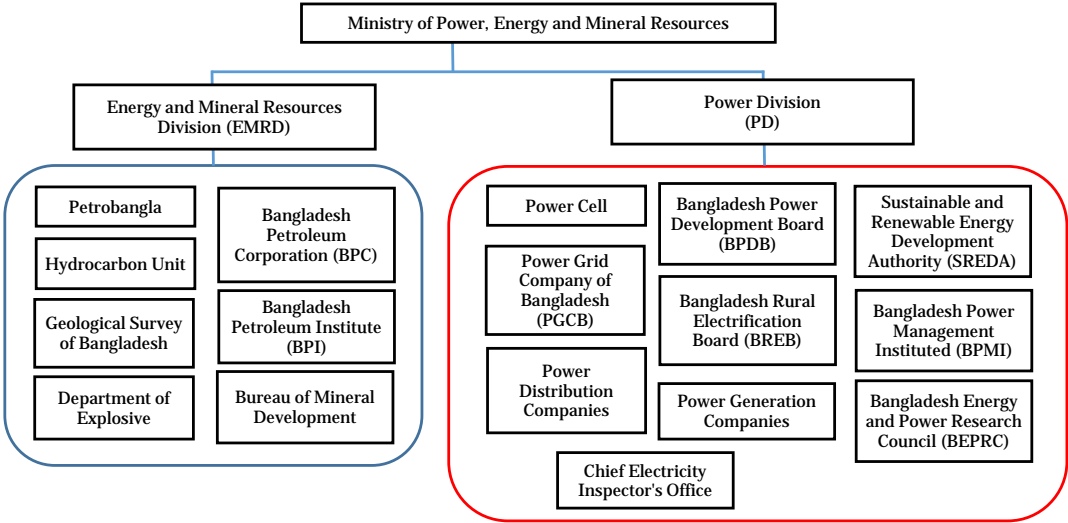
Ministry of Power, Energy and Mineral Resources

Energy and Mineral Resources Division (EMRD)

Power Division (PD)

Petrobangla

Hydrocarbon Unit

Geological Survey of Bangladesh

Department of Explosive

Bangladesh Petroleum Corporation (BPC)

Bangladesh Petroleum Institute (BPI)

Bureau of Mineral Development

Power Cell

Power Grid Company of Bangladesh (PGCB)

Power Distribution Companies

Bangladesh Power Development Board (BPDB)

Bangladesh Rural Electrification Board (BREB)

Power Generation Companies

Sustainable and Renewable Energy Development Authority (SREDA)

Bangladesh Power Management Institute (BPMI)

Bangladesh Energy and Power Research Council (BEPRC)

Chief Electricity Inspector's Office